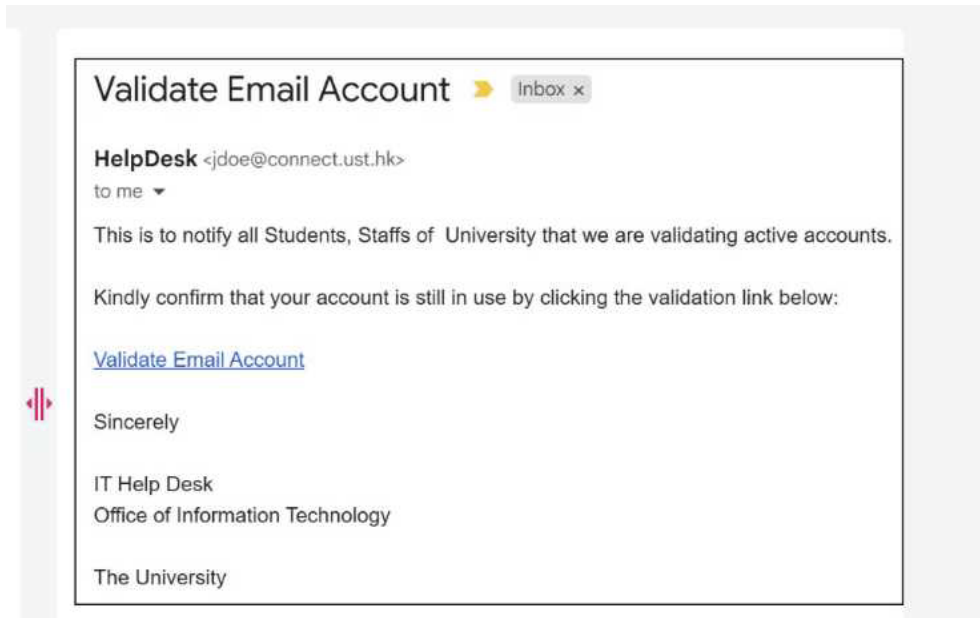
Validate Email Account

Inbox ×

HelpDesk <jdoe@connect.ust.hk>

to me

This is to notify all Students, Staffs of University that we are validating active accounts.

Kindly confirm that your account is still in use by clicking the validation link below:

Validate Email Account

Sincerely

IT Help Desk
Office of Information Technology

The University